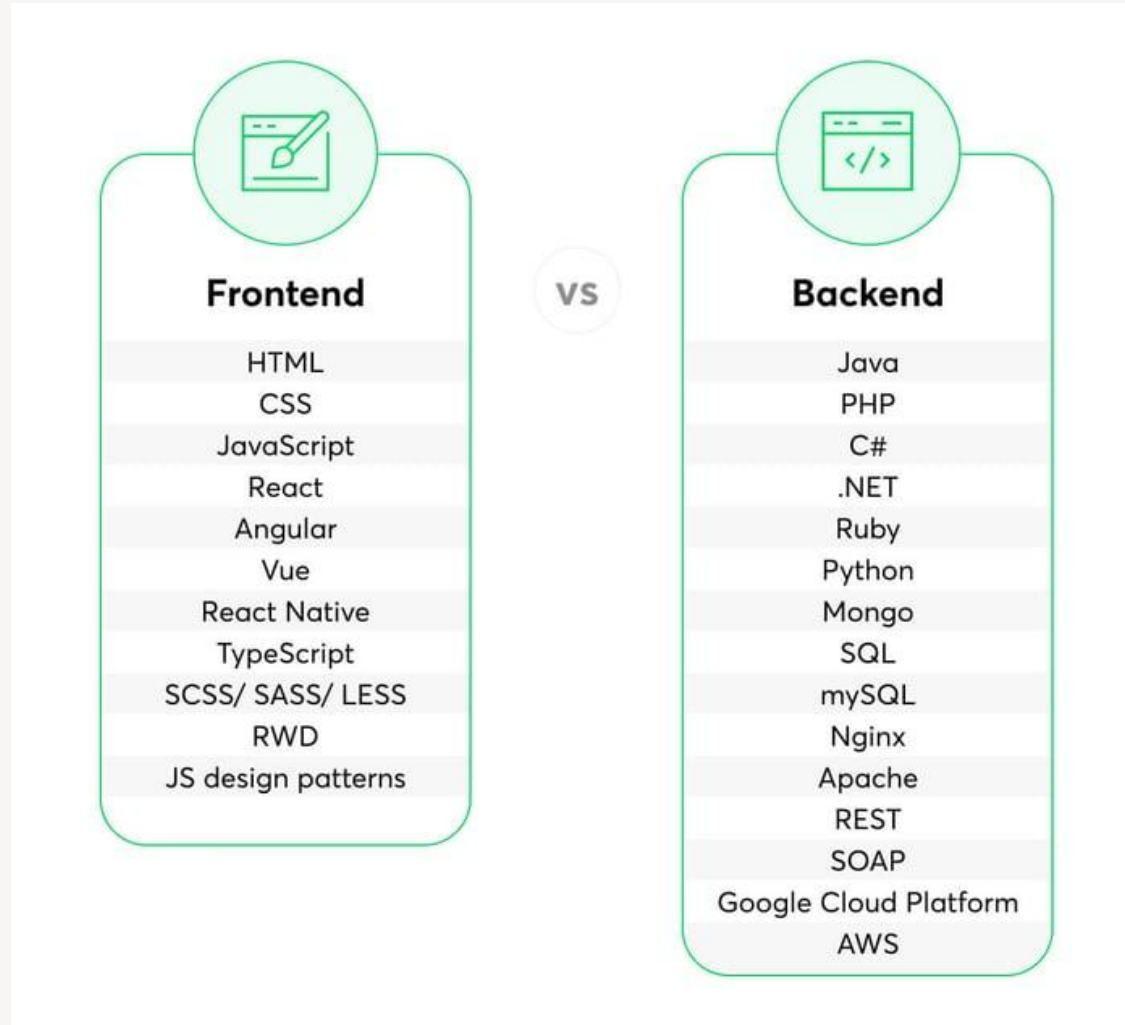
Frontend

HTML
CSS
JavaScript
React
Angular
Vue
React Native
TypeScript
SCSS/ SASS/ LESS
RWD
JS design patterns

vs

Backend

Java
PHP
C#
.NET
Ruby
Python
Mongo
SQL
mySQL
Nginx
Apache
REST
SOAP
Google Cloud Platform
AWS

</>